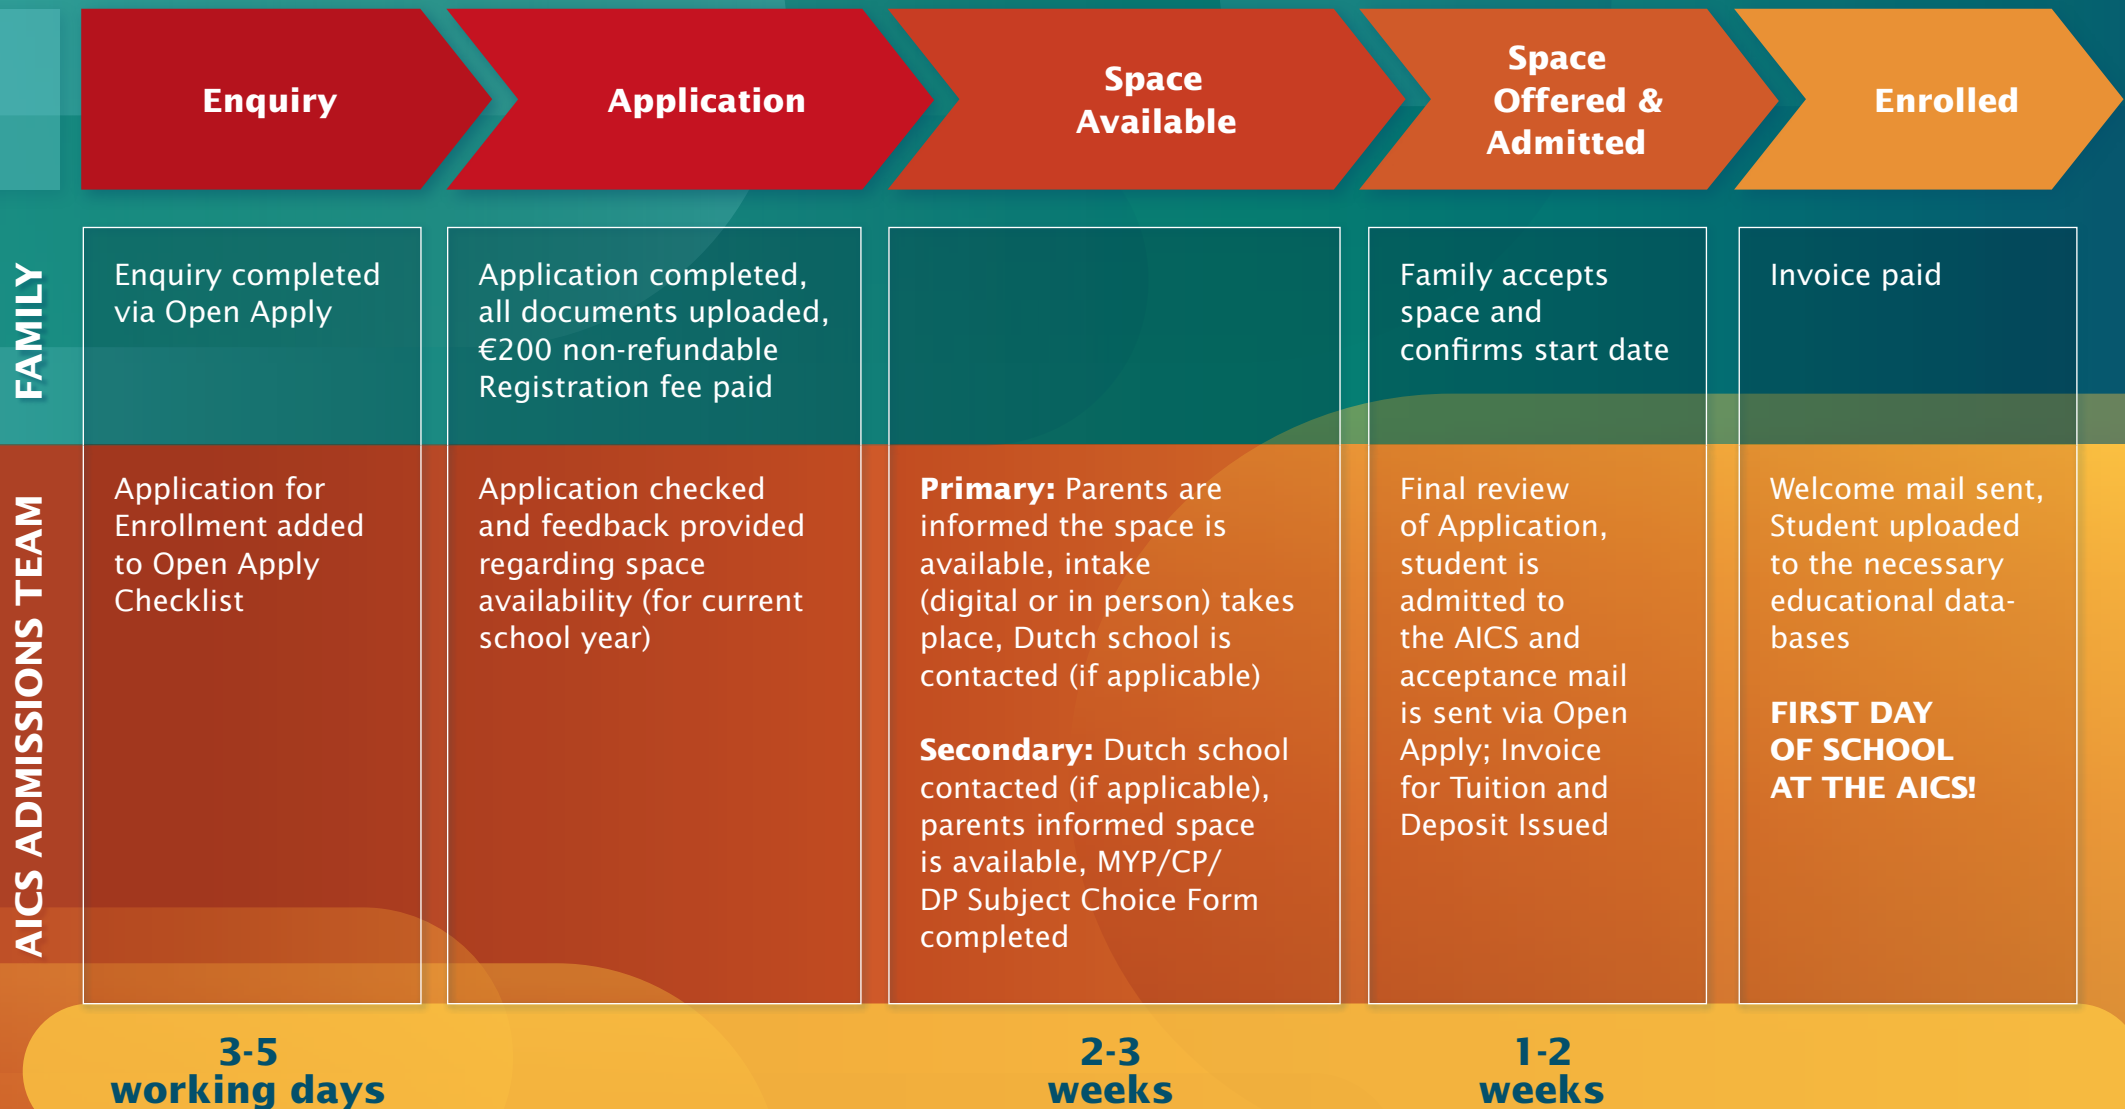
Enquiry

Application

Space Available

Space Offered & Admitted

Enrolled

FAMILY

Enquiry completed via Open Apply

Application completed, all documents uploaded, €200 non-refundable Registration fee paid

Family accepts space and confirms start date

Invoice paid

AICS ADMISSIONS TEAM

Application for Enrollment added to Open Apply Checklist

Application checked and feedback provided regarding space availability (for current school year)

**Primary:** Parents are informed the space is available, intake (digital or in person) takes place, Dutch school is contacted (if applicable)

**Secondary:** Dutch school contacted (if applicable), parents informed space is available, MYP/CP/ DP Subject Choice Form completed

Final review of Application, student is admitted to the AICS and acceptance mail is sent via Open Apply; Invoice for Tuition and Deposit Issued

Welcome mail sent, Student uploaded to the necessary educational databases

**FIRST DAY OF SCHOOL AT THE AICS!**

3-5 working days

2-3 weeks

1-2 weeks